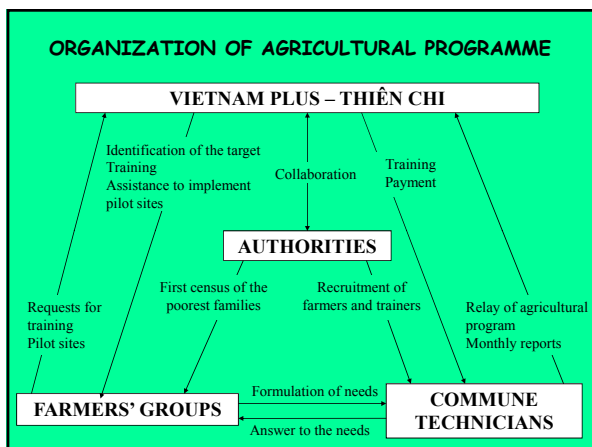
ORGANIZATION OF AGRICULTURAL PROGRAMME

VIETNAM PLUS – THIÊN CHI

Identification of the target
Training
Assistance to implement pilot sites

Collaboration

Training
Payment

AUTHORITIES

Requests for training
Pilot sites

First census of the poorest families

Recruitment of farmers and trainers

Relay of agricultural program
Monthly reports

Formulation of needs

FARMERS' GROUPS

COMMUNE TECHNICIANS

Answer to the needs